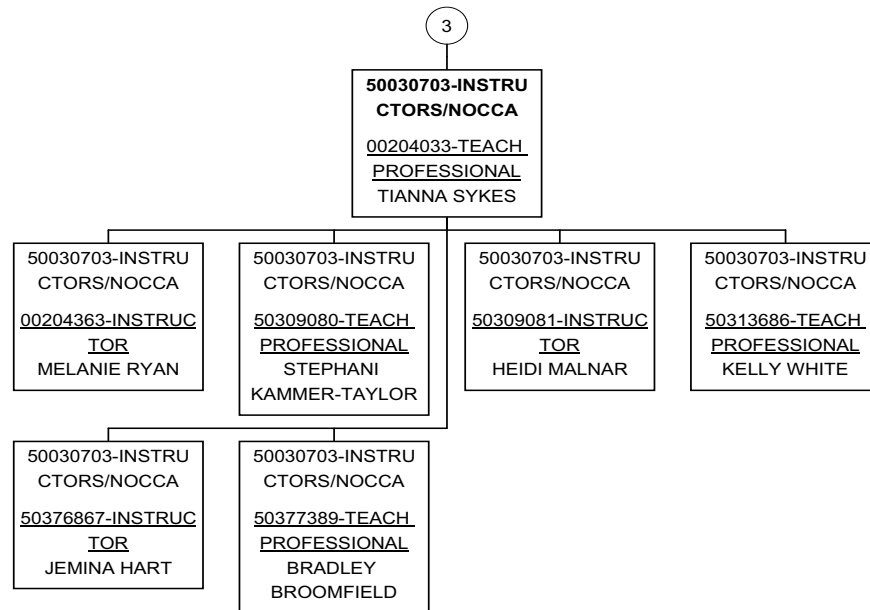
3

**50030703-INSTRUCTORS/NOCCA**
00204033-TEACH PROFESSIONAL
TIANNA SYKES

50030703-INSTRUCTORS/NOCCA
00204363-INSTRUCTOR
MELANIE RYAN

50030703-INSTRUCTORS/NOCCA
50309080-TEACH PROFESSIONAL
STEPHANI KAMMER-TAYLOR

50030703-INSTRUCTORS/NOCCA
50309081-INSTRUCTOR
HEIDI MALNAR

50030703-INSTRUCTORS/NOCCA
50313686-TEACH PROFESSIONAL
KELLY WHITE

50030703-INSTRUCTORS/NOCCA
50376867-INSTRUCTOR
JEMINA HART

50030703-INSTRUCTORS/NOCCA
50377389-TEACH PROFESSIONAL
BRADLEY BROOMFIELD